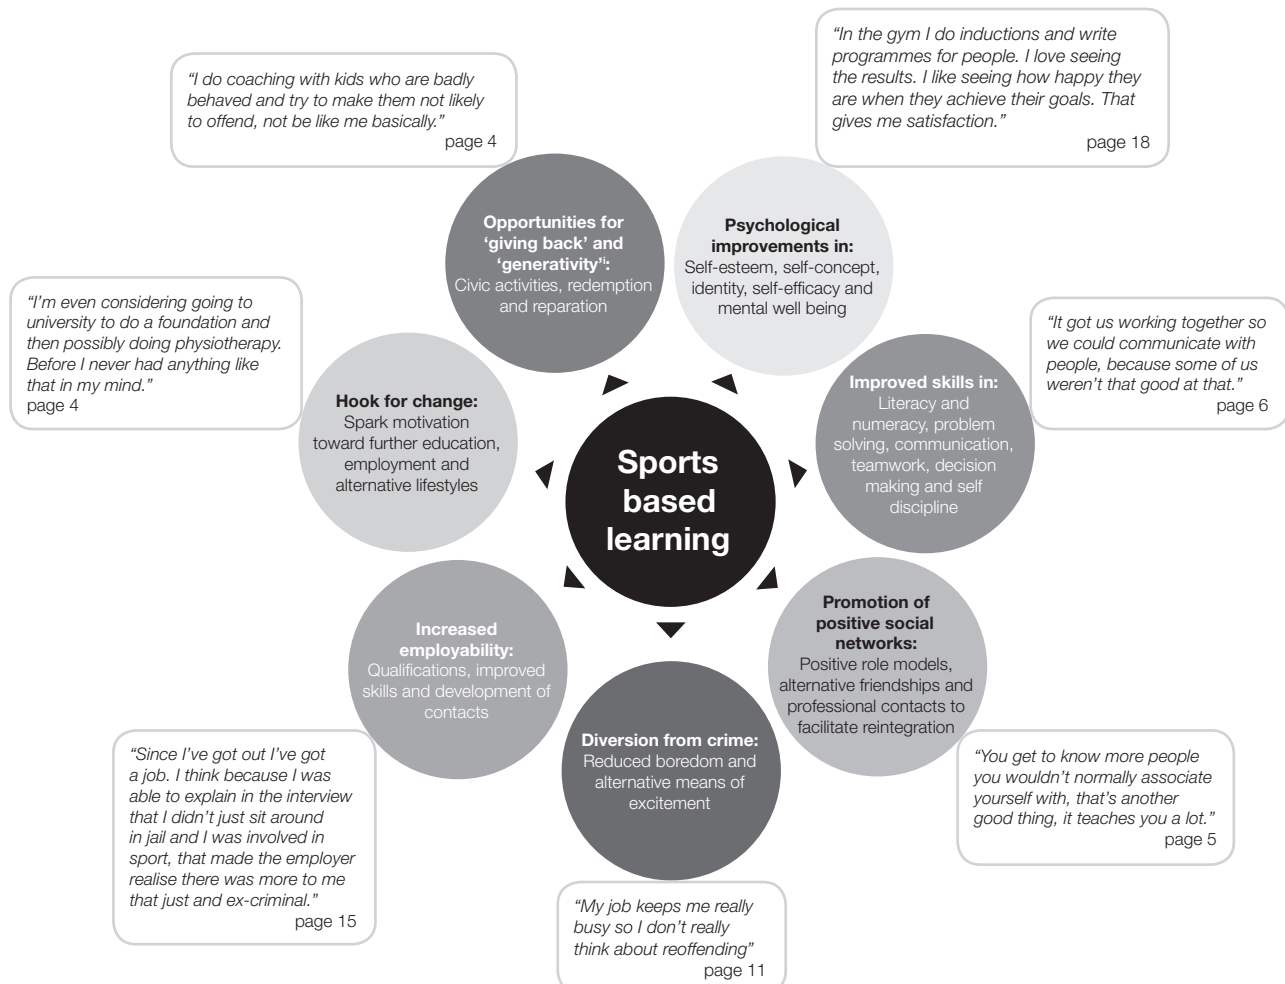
"I do coaching with kids who are badly behaved and try to make them not likely to offend, not be like me basically."
page 4

"In the gym I do inductions and write programmes for people. I love seeing the results. I like seeing how happy they are when they achieve their goals. That gives me satisfaction."
page 18

**Opportunities for 'giving back' and 'generativity'¹:**
Civic activities, redemption and reparation

**Psychological improvements in:**
Self-esteem, self-concept, identity, self-efficacy and mental well being

"I'm even considering going to university to do a foundation and then possibly doing physiotherapy. Before I never had anything like that in my mind."
page 4

"It got us working together so we could communicate with people, because some of us weren't that good at that."
page 6

**Hook for change:**
Spark motivation toward further education, employment and alternative lifestyles

**Sports based learning**

**Improved skills in:**
Literacy and numeracy, problem solving, communication, teamwork, decision making and self discipline

**Increased employability:**
Qualifications, improved skills and development of contacts

**Promotion of positive social networks:**
Positive role models, alternative friendships and professional contacts to facilitate reintegration

**Diversion from crime:**
Reduced boredom and alternative means of excitement

"Since I've got out I've got a job. I think because I was able to explain in the interview that I didn't just sit around in jail and I was involved in sport, that made the employer realise there was more to me that just and ex-criminal."
page 15

"You get to know more people you wouldn't normally associate yourself with, that's another good thing, it teaches you a lot."
page 5

"My job keeps me really busy so I don't really think about reoffending"
page 11